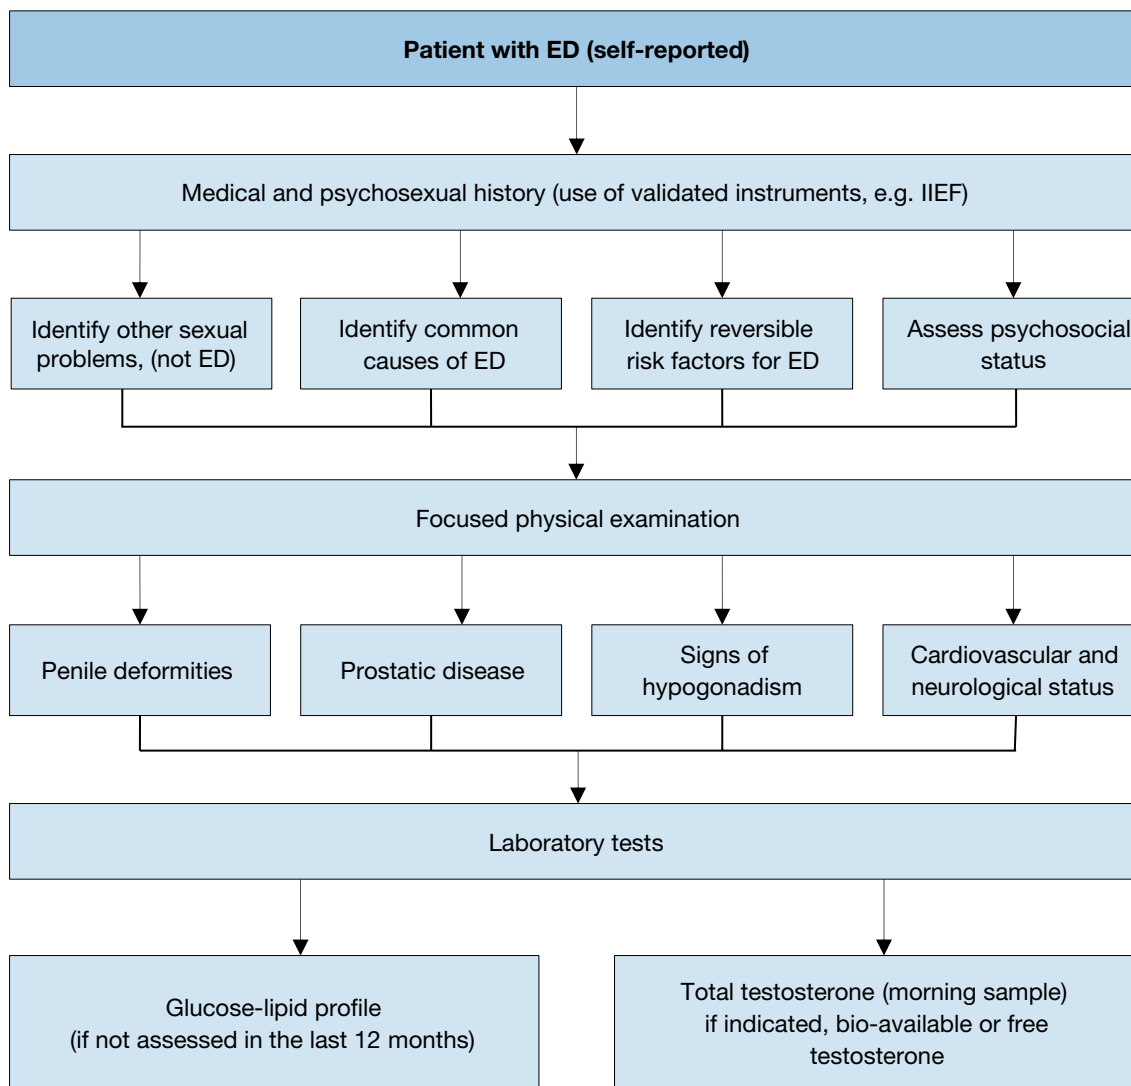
Patient with ED (self-reported)

Medical and psychosexual history (use of validated instruments, e.g. IIEF)

Identify other sexual problems, (not ED)

Identify common causes of ED

Identify reversible risk factors for ED

Assess psychosocial status

Focused physical examination

Penile deformities

Prostatic disease

Signs of hypogonadism

Cardiovascular and neurological status

Laboratory tests

Glucose-lipid profile (if not assessed in the last 12 months)

Total testosterone (morning sample) if indicated, bio-available or free testosterone